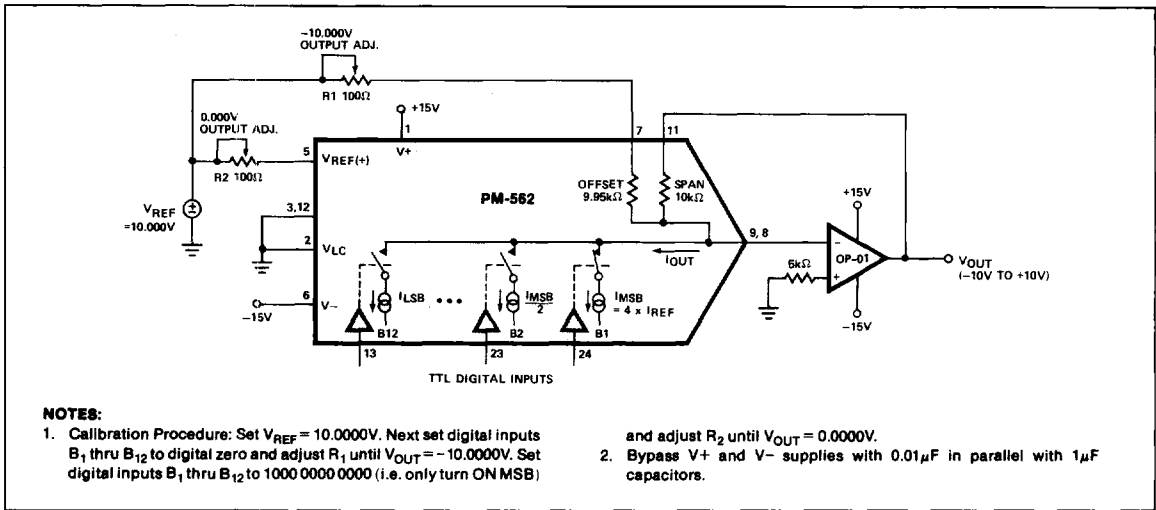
−10.000V
OUTPUT ADJ.

R1 100Ω

+15V

0.000V
OUTPUT ADJ.

1

7

11

R2 100Ω

5

$V_{REF(+)}$

V+

$V_{REF}$
=10.000V

±

3,12

PM-562

OFFSET
9.95kΩ

SPAN
10kΩ

+15V

2

$V_{LC}$

9, 8

$I_{OUT}$

OP-01

$V_{OUT}$
(−10V TO +10V)

6kΩ

6

V−

−15V

$I_{LSB}$

• • •

$I_{MSB}$
$\frac{}{2}$

$I_{MSB}$
= 4 x $I_{REF}$

B12

B2

B1

−15V

13

23

24

TTL DIGITAL INPUTS

NOTES:

1. Calibration Procedure: Set $V_{REF}$ = 10.0000V. Next set digital inputs $B_1$ thru $B_{12}$ to digital zero and adjust $R_1$ until $V_{OUT}$ = −10.0000V. Set digital inputs $B_1$ thru $B_{12}$ to 1000 0000 0000 (i.e. only turn ON MSB) and adjust $R_2$ until $V_{OUT}$ = 0.0000V.

2. Bypass V+ and V− supplies with 0.01$\mu$F in parallel with 1$\mu$F capacitors.